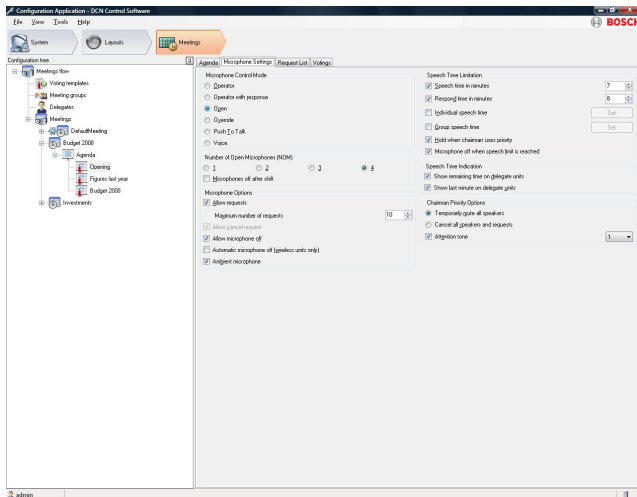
Configuration Application - DCN Control Software

File View Tools Help

BOSCH

System Layouts Meetings

Configuration tree

Meetings flow
Voting templates
Meeting groups
Delegates
Meetings
DefaultMeeting
Budget 2008
Agenda
Opening
Figures last year
Budget 2008
Investments

Agenda Microphone Settings Request List Votings

Microphone Control Mode
Operator
Operator with response
Open
Override
Push To Talk
Voice

Number of Open Microphones (NOM):
1
2
3
4
Microphones off after shift

Microphone Options
Allow requests
Maximum number of requests 10
Allow cancel request
Allow microphone off
Automatic microphone off (wireless units only)
Ambient microphone

Speech Time Limitation
Speech time in minutes 7
Respond time in minutes 8
Individual speech time Set
Group speech time Set
Hold when chairman uses priority
Microphone off when speech limit is reached

Speech Time Indication
Show remaining time on delegate units
Show last minute on delegate units

Chairman Priority Options
Temporarily mute all speakers
Cancel all speakers and requests
Attention tone 1

admin